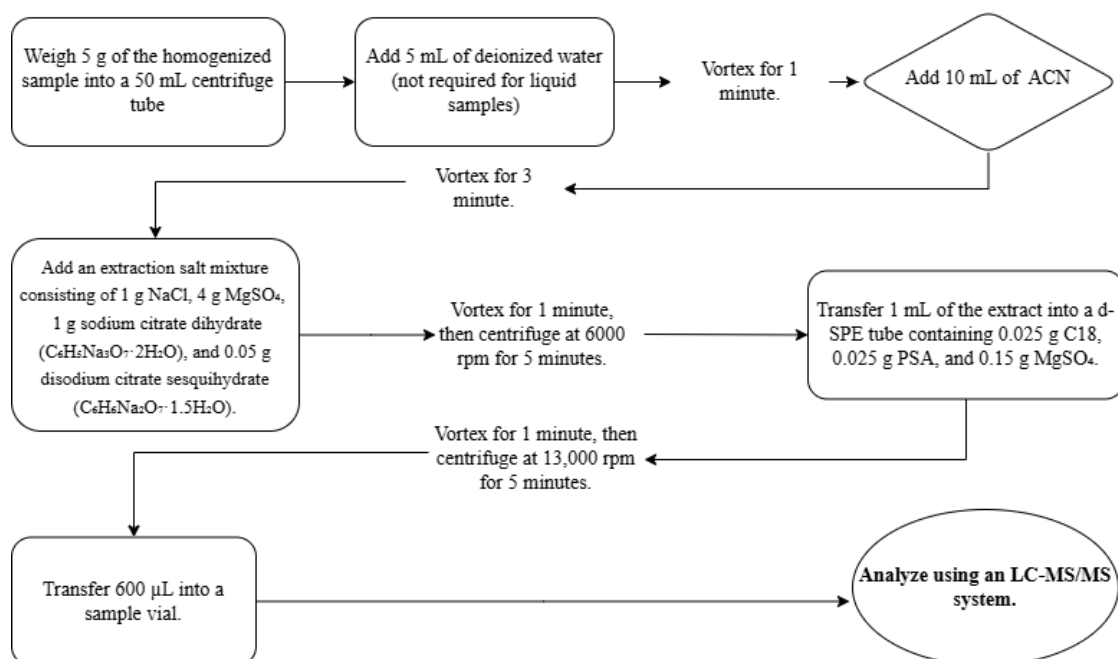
Weigh 5 g of the homogenized sample into a 50 mL centrifuge tube

Add 5 mL of deionized water (not required for liquid samples)

Vortex for 1 minute.

Add 10 mL of ACN

Vortex for 3 minute.

Add an extraction salt mixture consisting of 1 g NaCl, 4 g $MgSO_4$, 1 g sodium citrate dihydrate ($C_6H_5Na_3O_7 \cdot 2H_2O$), and 0.05 g disodium citrate sesquihydrate ($C_6H_6Na_2O_7 \cdot 1.5H_2O$).

Vortex for 1 minute, then centrifuge at 6000 rpm for 5 minutes.

Transfer 1 mL of the extract into a d-SPE tube containing 0.025 g C18, 0.025 g PSA, and 0.15 g $MgSO_4$.

Vortex for 1 minute, then centrifuge at 13,000 rpm for 5 minutes.

Transfer 600 µL into a sample vial.

Analyze using an LC-MS/MS system.